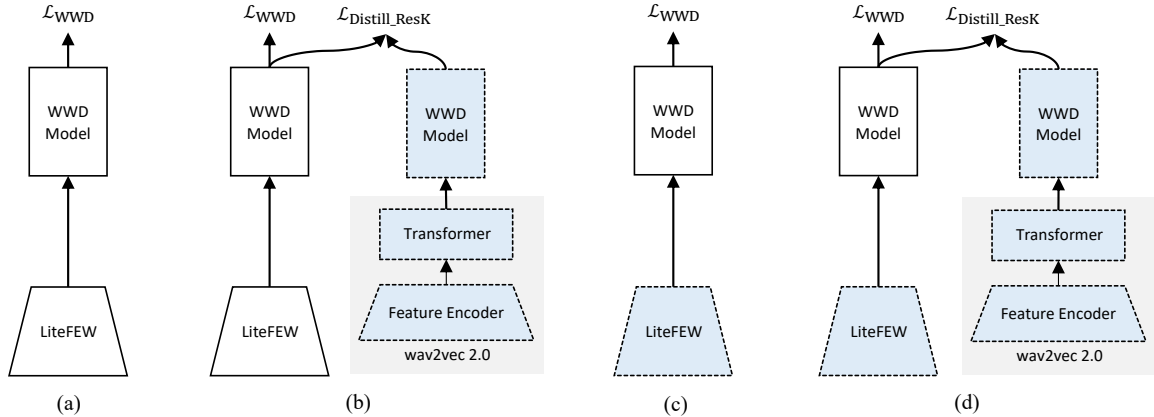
$\mathcal{L}_{\text{WWD}}$

WWD Model

LiteFEW

(a)

$\mathcal{L}_{\text{WWD}}$

$\mathcal{L}_{\text{Distill\_ResK}}$

WWD Model

WWD Model

Transformer

LiteFEW

Feature Encoder

wav2vec 2.0

(b)

$\mathcal{L}_{\text{WWD}}$

WWD Model

LiteFEW

(c)

$\mathcal{L}_{\text{WWD}}$

$\mathcal{L}_{\text{Distill\_ResK}}$

WWD Model

WWD Model

Transformer

LiteFEW

Feature Encoder

wav2vec 2.0

(d)